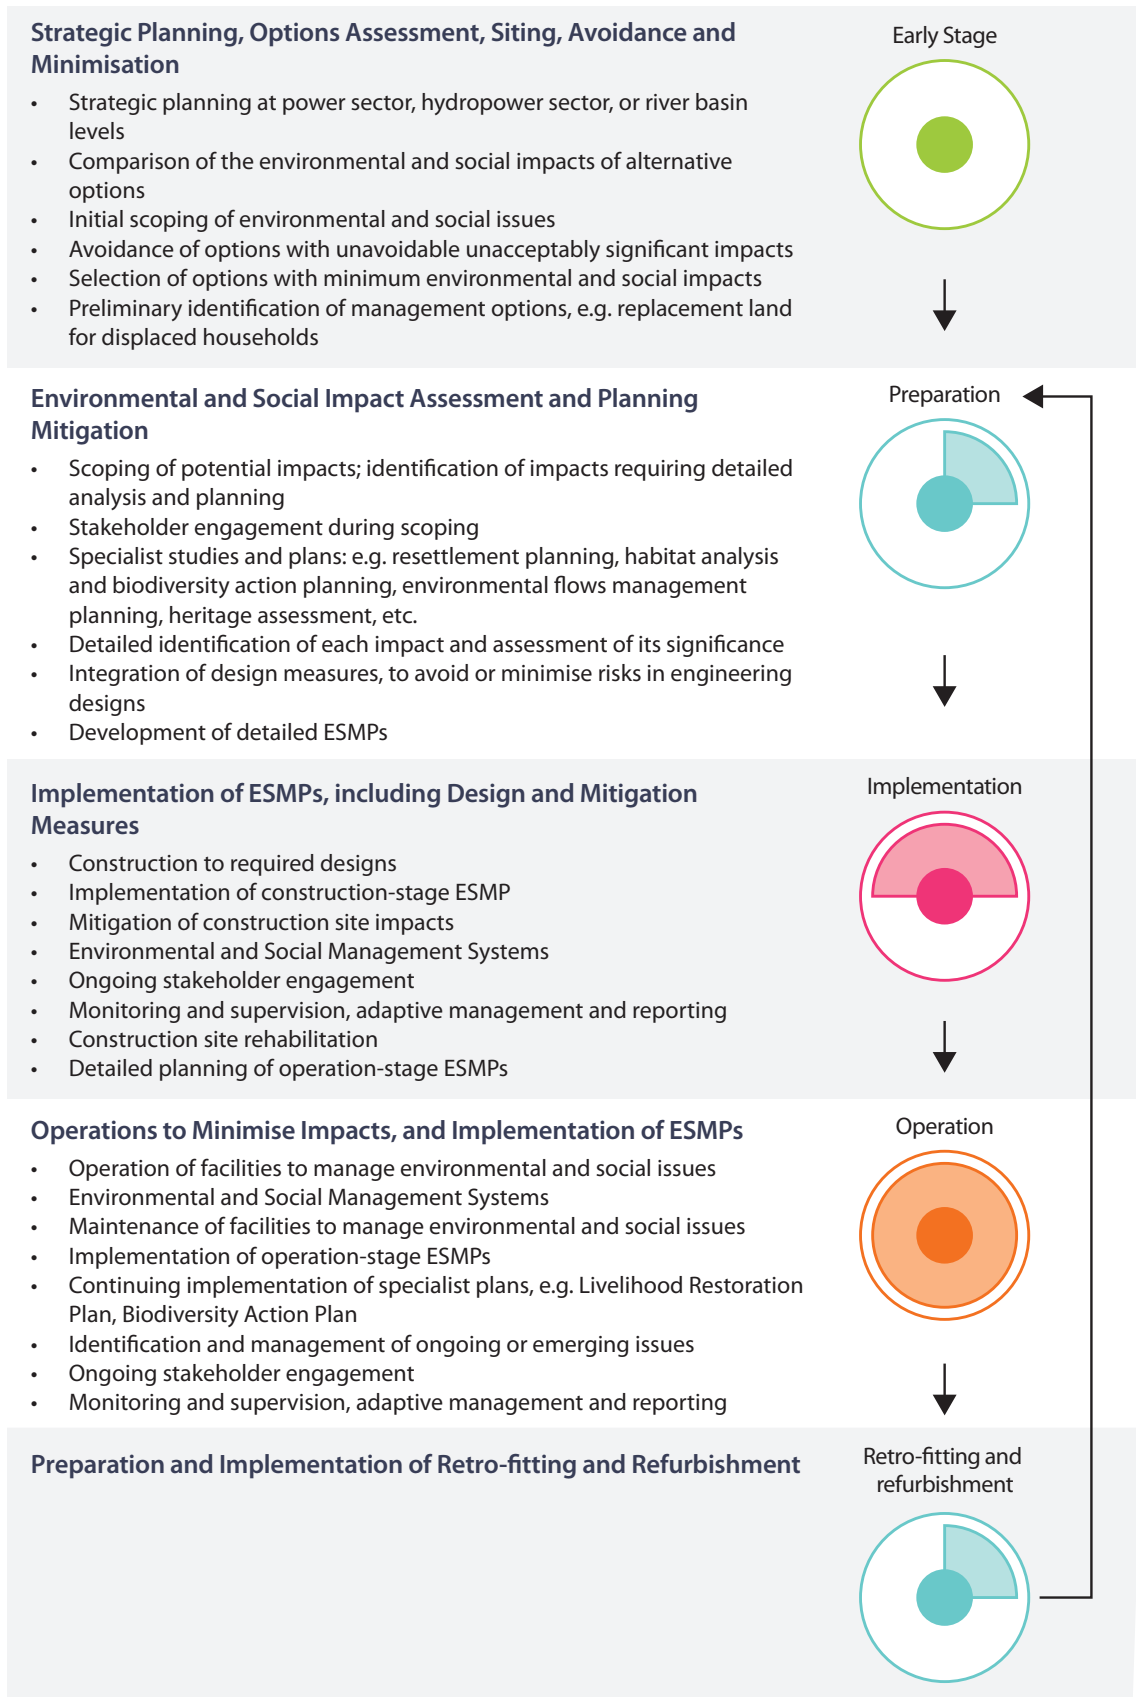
Strategic Planning, Options Assessment, Siting, Avoidance and Minimisation

- Strategic planning at power sector, hydropower sector, or river basin levels
- Comparison of the environmental and social impacts of alternative options
- Initial scoping of environmental and social issues
- Avoidance of options with unavoidable unacceptably significant impacts
- Selection of options with minimum environmental and social impacts
- Preliminary identification of management options, e.g. replacement land for displaced households

Early Stage

Environmental and Social Impact Assessment and Planning Mitigation

- Scoping of potential impacts; identification of impacts requiring detailed analysis and planning
- Stakeholder engagement during scoping
- Specialist studies and plans: e.g. resettlement planning, habitat analysis and biodiversity action planning, environmental flows management planning, heritage assessment, etc.
- Detailed identification of each impact and assessment of its significance
- Integration of design measures, to avoid or minimise risks in engineering designs
- Development of detailed ESMPs

Preparation

Implementation of ESMPs, including Design and Mitigation Measures

- Construction to required designs
- Implementation of construction-stage ESMP
- Mitigation of construction site impacts
- Environmental and Social Management Systems
- Ongoing stakeholder engagement
- Monitoring and supervision, adaptive management and reporting
- Construction site rehabilitation
- Detailed planning of operation-stage ESMPs

Implementation

Operations to Minimise Impacts, and Implementation of ESMPs

- Operation of facilities to manage environmental and social issues
- Environmental and Social Management Systems
- Maintenance of facilities to manage environmental and social issues
- Implementation of operation-stage ESMPs
- Continuing implementation of specialist plans, e.g. Livelihood Restoration Plan, Biodiversity Action Plan
- Identification and management of ongoing or emerging issues
- Ongoing stakeholder engagement
- Monitoring and supervision, adaptive management and reporting

Operation

Preparation and Implementation of Retro-fitting and Refurbishment

Retro-fitting and refurbishment